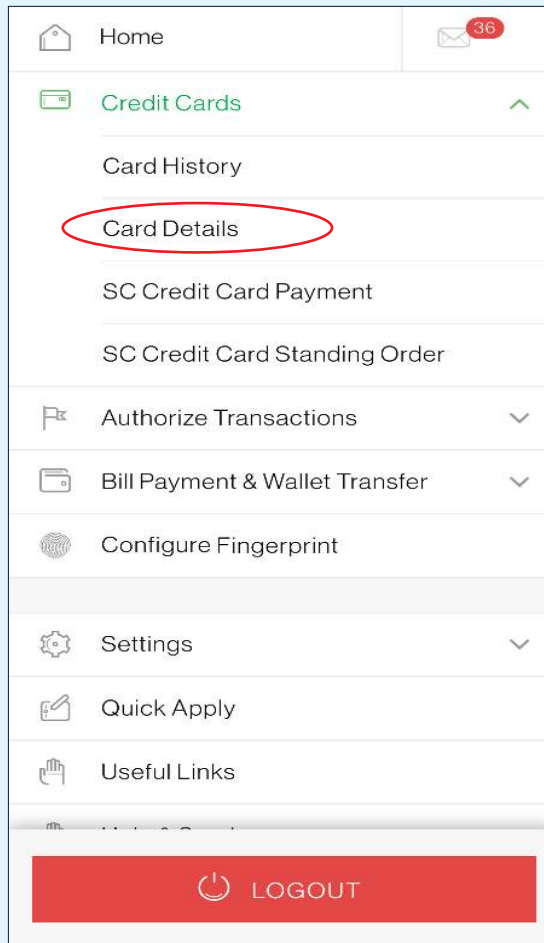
Home

36

Credit Cards

Card History

Card Details

SC Credit Card Payment

SC Credit Card Standing Order

Authorize Transactions

Bill Payment & Wallet Transfer

Configure Fingerprint

Settings

Quick Apply

Useful Links

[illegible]

LOGOUT